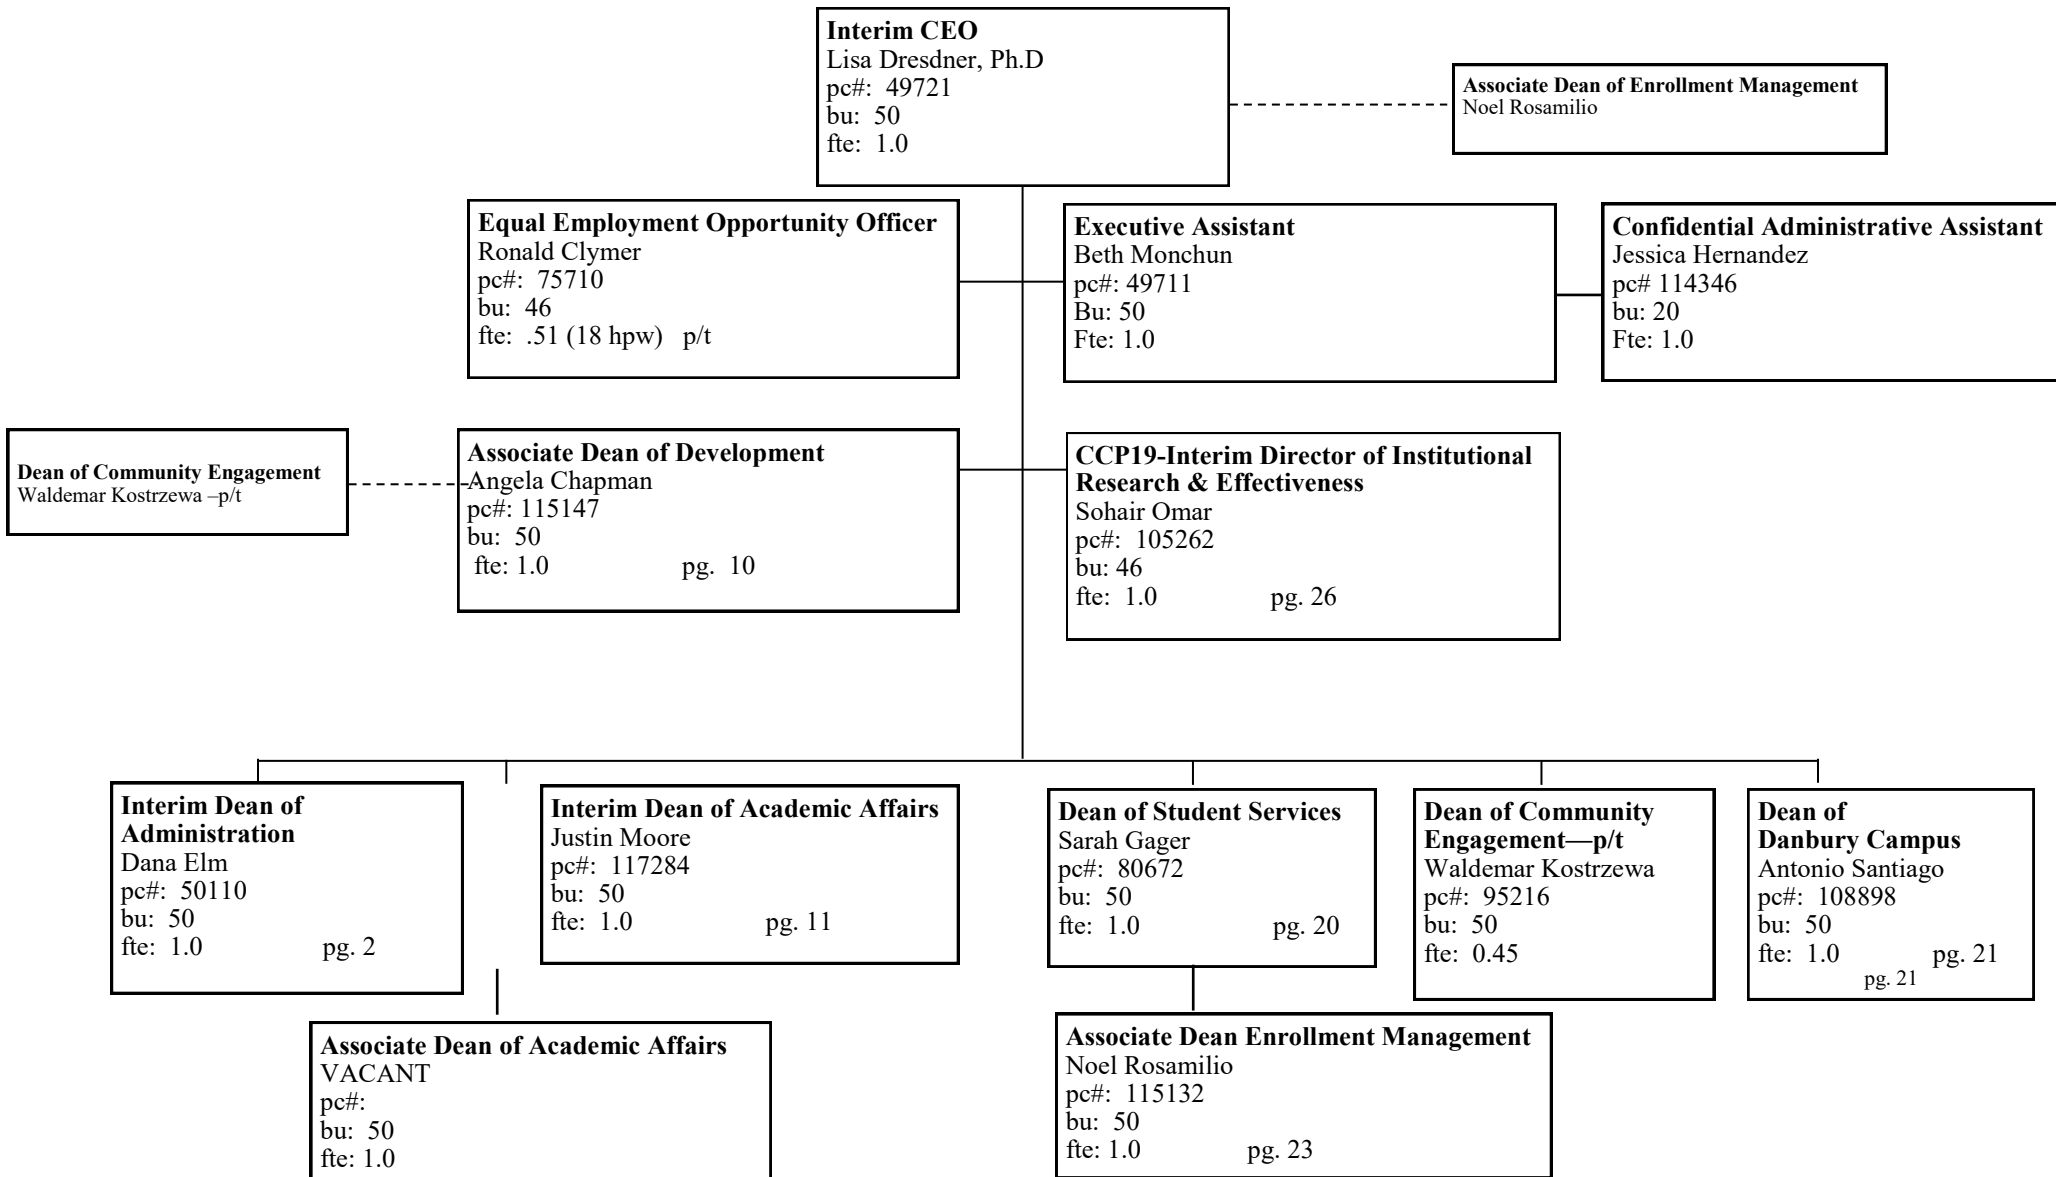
**Interim CEO**
Lisa Dresdner, Ph.D
pc#: 49721
bu: 50
fte: 1.0

**Associate Dean of Enrollment Management**
Noel Rosamilio

**Equal Employment Opportunity Officer**
Ronald Clymer
pc#: 75710
bu: 46
fte: .51 (18 hpw) p/t

**Executive Assistant**
Beth Monchun
pc#: 49711
Bu: 50
Fte: 1.0

**Confidential Administrative Assistant**
Jessica Hernandez
pc# 114346
bu: 20
Fte: 1.0

**Dean of Community Engagement**
Waldemar Kostrzewa –p/t

**Associate Dean of Development**
Angela Chapman
pc#: 115147
bu: 50
fte: 1.0 pg. 10

**CCP19-Interim Director of Institutional Research & Effectiveness**
Sohair Omar
pc#: 105262
bu: 46
fte: 1.0 pg. 26

**Interim Dean of Administration**
Dana Elm
pc#: 50110
bu: 50
fte: 1.0 pg. 2

**Interim Dean of Academic Affairs**
Justin Moore
pc#: 117284
bu: 50
fte: 1.0 pg. 11

**Dean of Student Services**
Sarah Gager
pc#: 80672
bu: 50
fte: 1.0 pg. 20

**Dean of Community Engagement—p/t**
Waldemar Kostrzewa
pc#: 95216
bu: 50
fte: 0.45

**Dean of Danbury Campus**
Antonio Santiago
pc#: 108898
bu: 50
fte: 1.0 pg. 21
pg. 21

**Associate Dean of Academic Affairs**
VACANT
pc#:
bu: 50
fte: 1.0

**Associate Dean Enrollment Management**
Noel Rosamilio
pc#: 115132
bu: 50
fte: 1.0 pg. 23